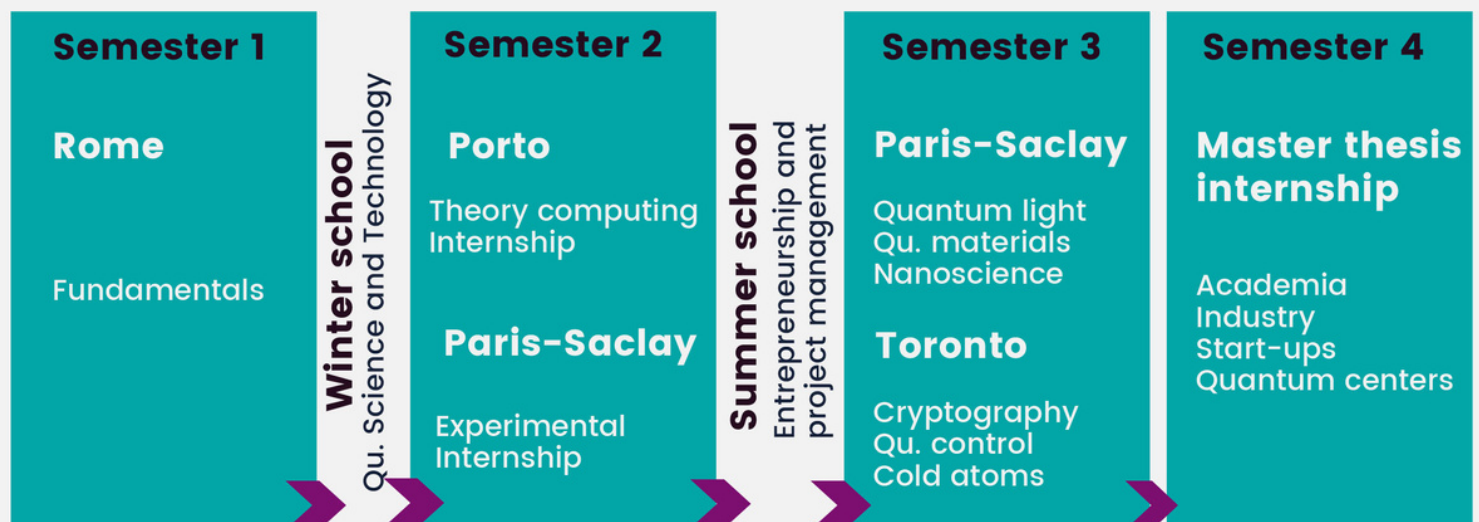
Semester 1

Rome

Fundamentals

Winter school
Qu. Science and Technology

Semester 2

Porto

Theory computing Internship

Paris-Saclay

Experimental Internship

Summer school
Entrepreneurship and project management

Semester 3

Paris-Saclay

Quantum light
Qu. materials
Nanoscience

Toronto

Cryptography
Qu. control
Cold atoms

Semester 4

Master thesis internship

Academia
Industry
Start-ups
Quantum centers